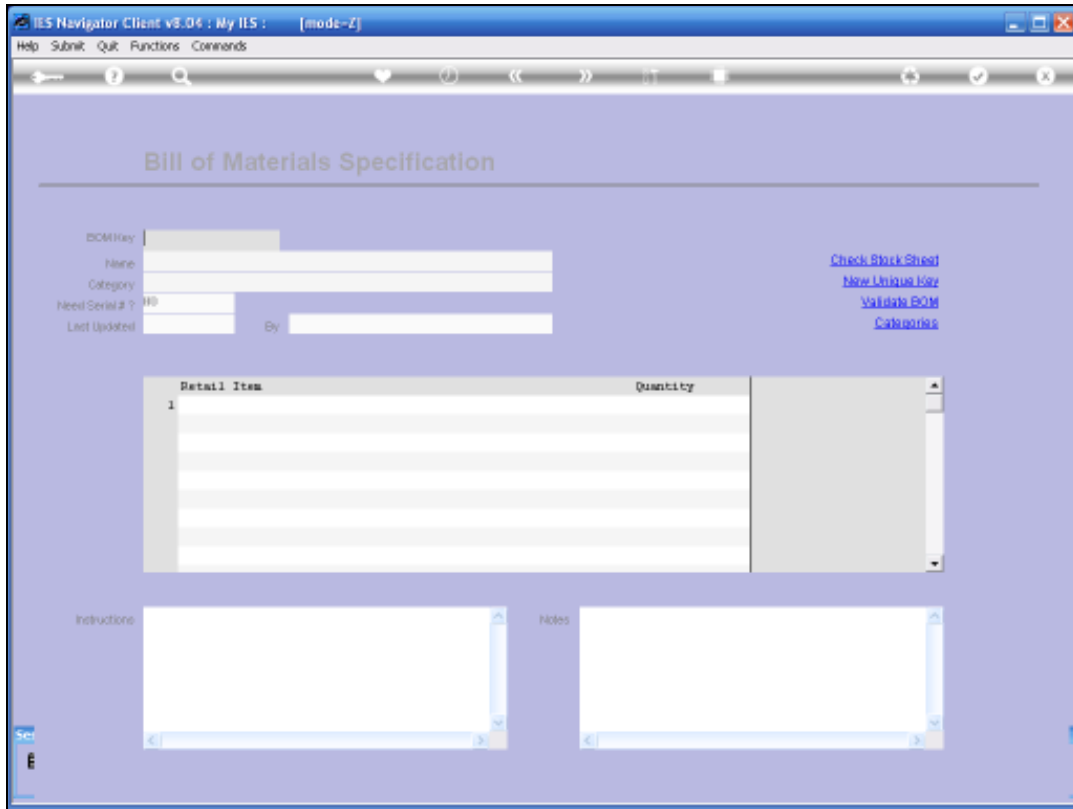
IES Navigator Client v8.04 : My IES : [mode=Z]

Help Submit Quit Functions Commands

Bill of Materials Specification

BOM Key

Name

Category

Need Serial # ? NO

Last Updated

By

Check Stock Sheet

New Unique Key

Validate BOM

Categories

| | Retail Item | Quantity |
|---|---|---|
| 1 | | |

Instructions

Notes